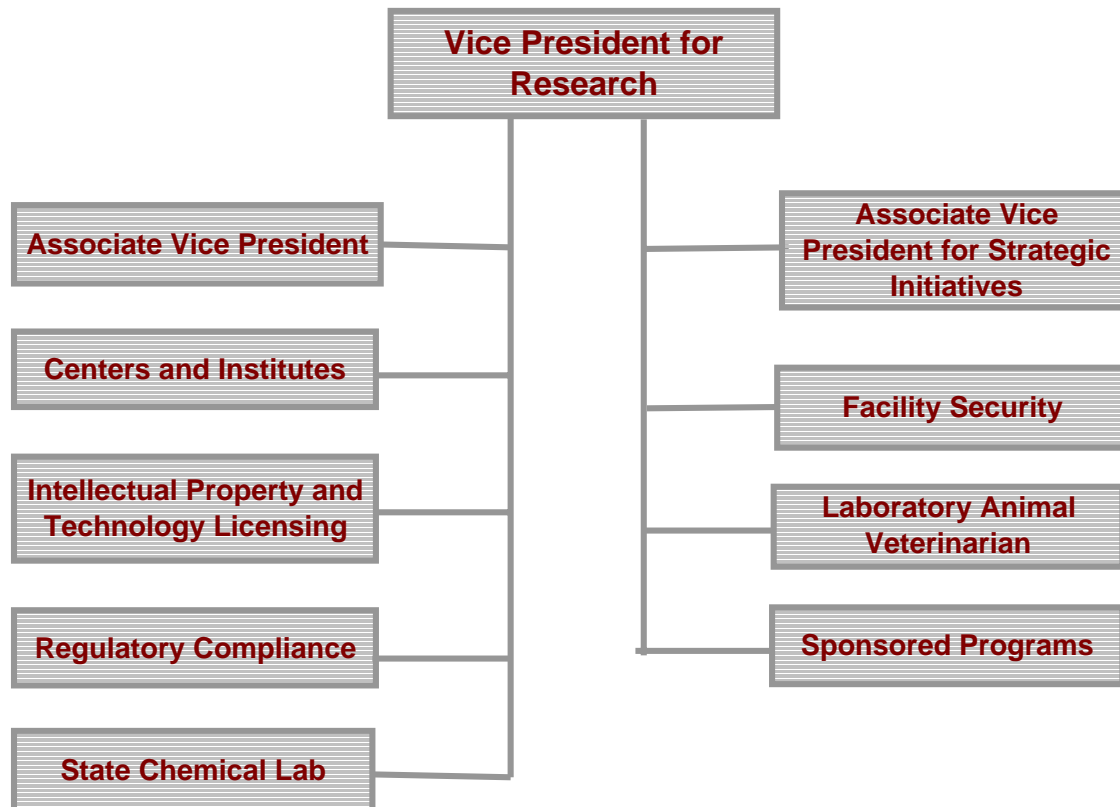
Vice President for Research

Associate Vice President

Centers and Institutes

Intellectual Property and Technology Licensing

Regulatory Compliance

State Chemical Lab

Associate Vice President for Strategic Initiatives

Facility Security

Laboratory Animal Veterinarian

Sponsored Programs